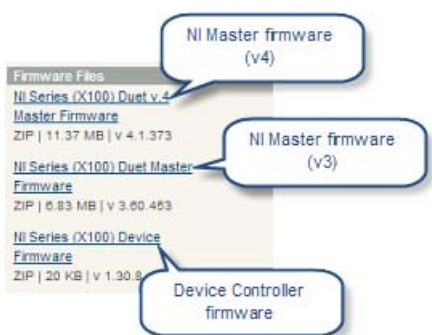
NI Master firmware (v4)

Firmware Files

NI Series (X100) Duet v.4 Master Firmware
ZIP | 11.37 MB | v 4.1.373

NI Master firmware (v3)

NI Series (X100) Duet Master Firmware
ZIP | 6.83 MB | v 3.60.453

NI Series (X100) Device Firmware
ZIP | 20 KB | v 1.30.8

Device Controller firmware